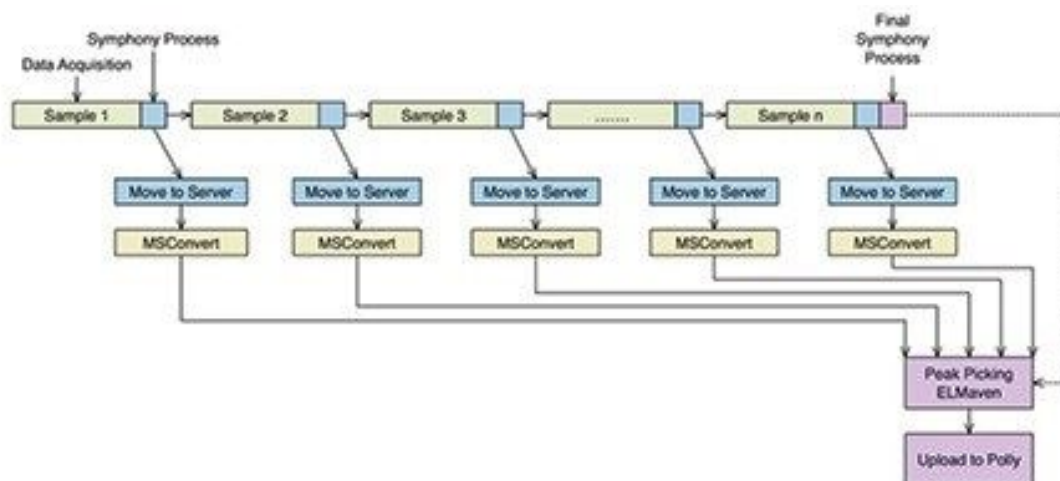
Symphony Process

Data Acquisition

Final Symphony Process

Sample 1

Sample 2

Sample 3

.......

Sample n

Move to Server

Move to Server

Move to Server

Move to Server

Move to Server

MSConvert

MSConvert

MSConvert

MSConvert

MSConvert

Peak Picking ELMaven

Upload to Polly